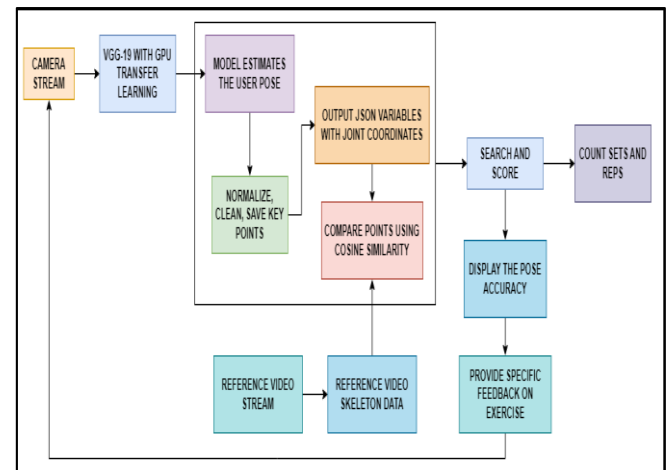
CAMERA STREAM

VGG-19 WITH GPU TRANSFER LEARNING

MODEL ESTIMATES THE USER POSE

OUTPUT JSON VARIABLES WITH JOINT COORDINATES

NORMALIZE, CLEAN, SAVE KEY POINTS

COMPARE POINTS USING COSINE SIMILARITY

SEARCH AND SCORE

COUNT SETS AND REPS

DISPLAY THE POSE ACCURACY

REFERENCE VIDEO STREAM

REFERENCE VIDEO SKELETON DATA

PROVIDE SPECIFIC FEEDBACK ON EXERCISE